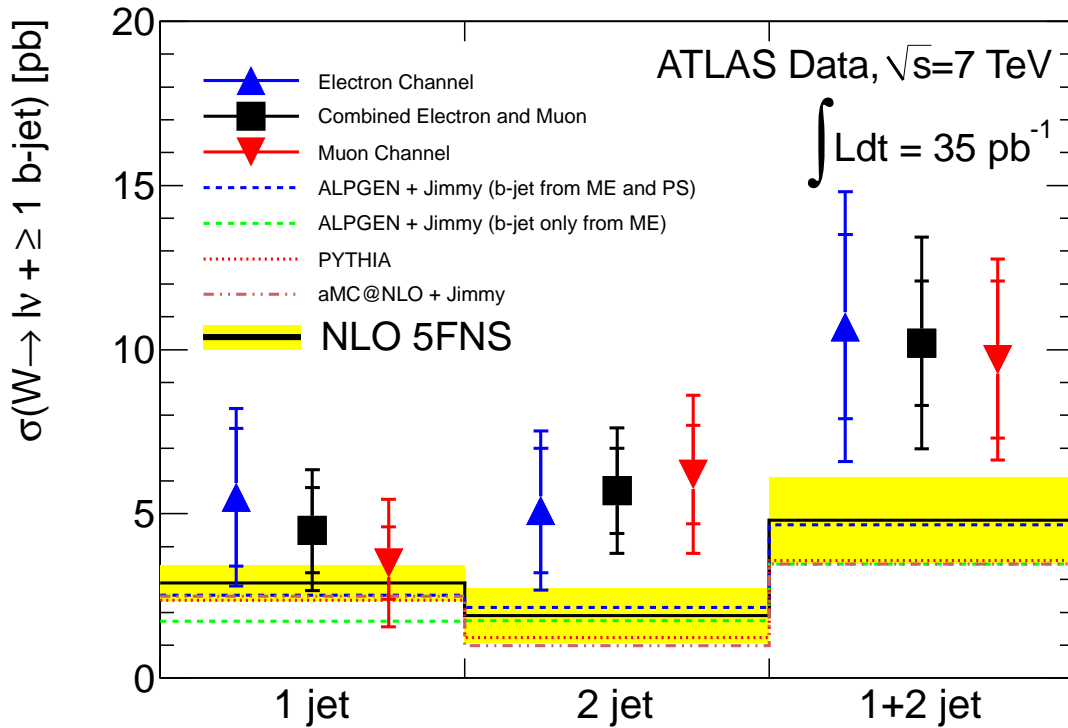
$\sigma(W\rightarrow l\nu + \geq 1$ b-jet) [pb]

20

15

10

5

0

Electron Channel

Combined Electron and Muon

Muon Channel

ALPGEN + Jimmy (b-jet from ME and PS)

ALPGEN + Jimmy (b-jet only from ME)

PYTHIA

aMC@NLO + Jimmy

NLO 5FNS

ATLAS Data, $\sqrt{s}$=7 TeV

$\int$Ldt = 35 pb$^{-1}$

1 jet

2 jet

1+2 jet